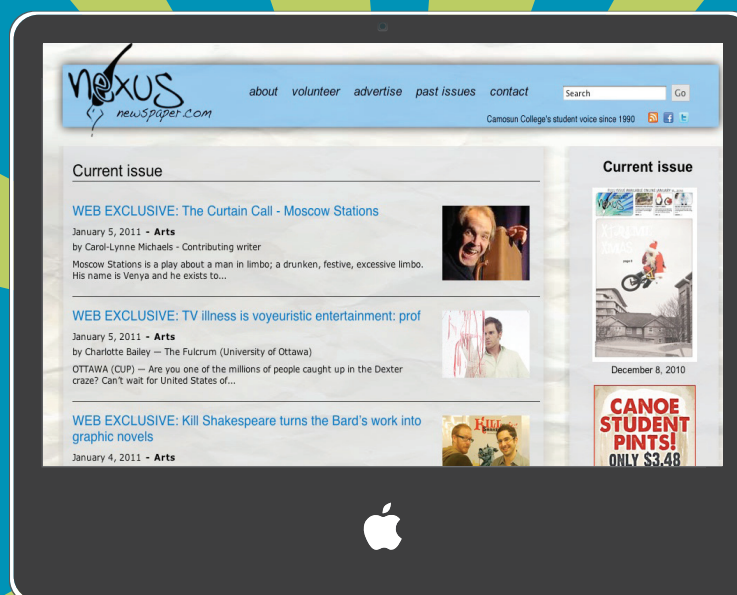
nexus newspaper.com

about volunteer advertise past issues contact

Search Go

Camosun College's student voice since 1990

Current issue

WEB EXCLUSIVE: The Curtain Call - Moscow Stations

January 5, 2011 - Arts

by Carol-Lynne Michaels - Contributing writer

Moscow Stations is a play about a man in limbo; a drunken, festive, excessive limbo. His name is Venya and he exists to...

WEB EXCLUSIVE: TV illness is voyeuristic entertainment: prof

January 5, 2011 - Arts

by Charlotte Bailey — The Fulcrum (University of Ottawa)

OTTAWA (CUP) — Are you one of the millions of people caught up in the Dexter craze? Can't wait for United States of...

WEB EXCLUSIVE: Kill Shakespeare turns the Bard's work into graphic novels

January 4, 2011 - Arts

Current issue

December 8, 2010

CANOE STUDENT PINTS! ONLY $3.48